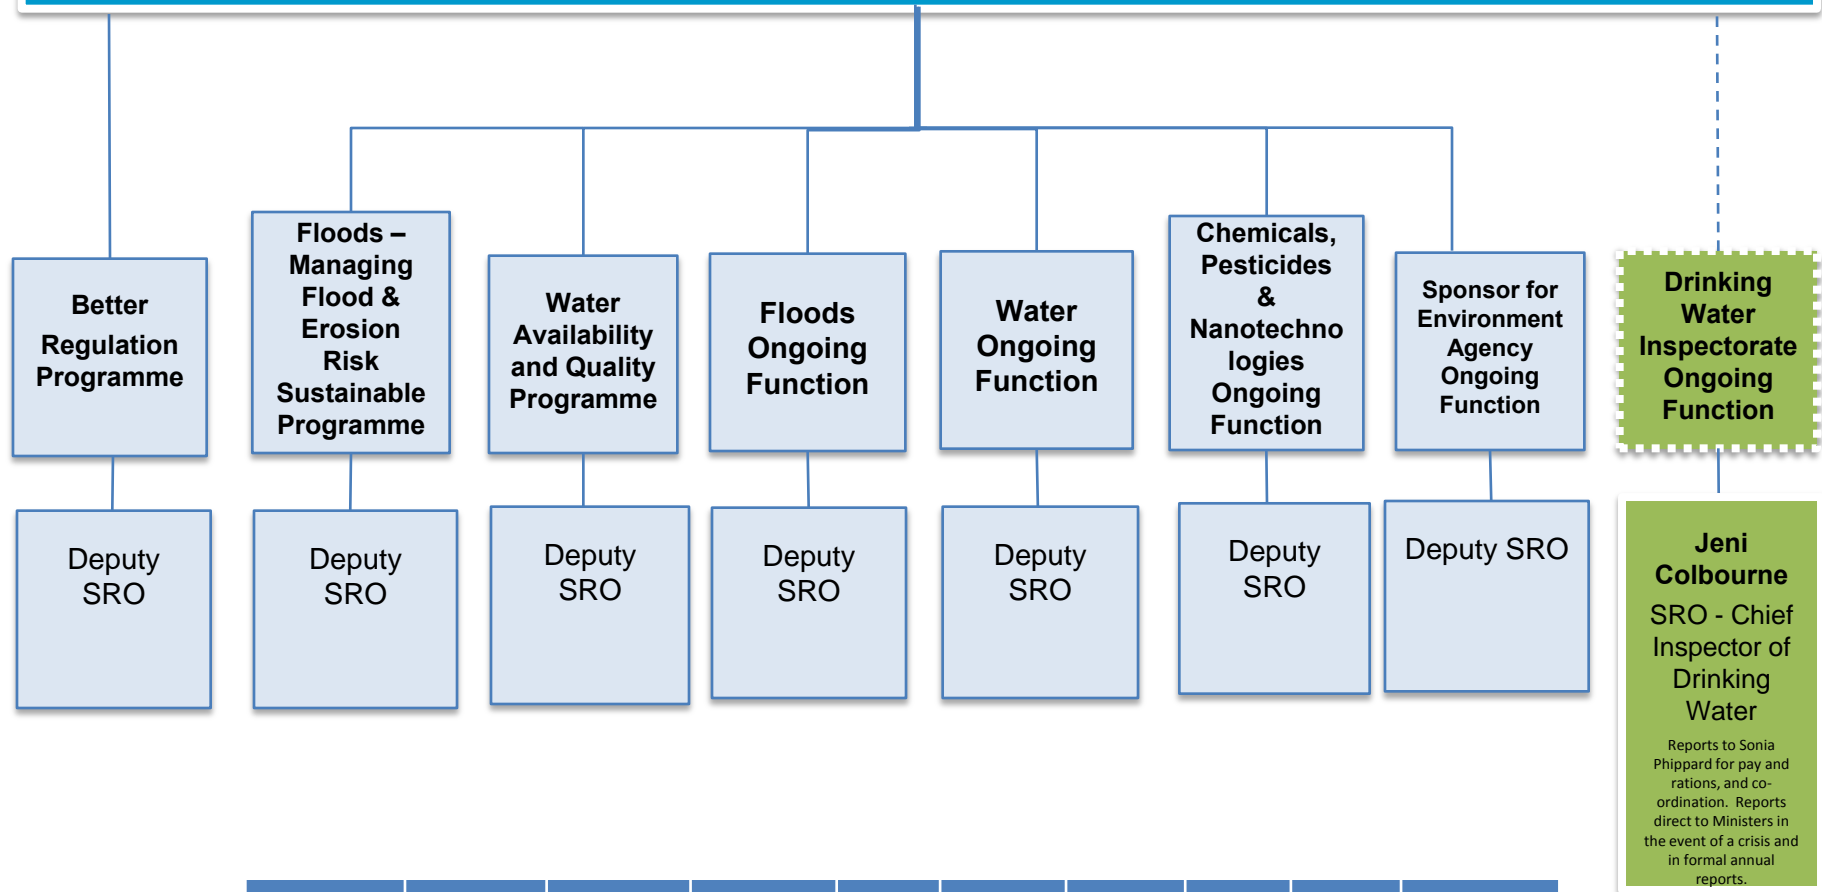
Better Regulation Programme

Deputy SRO

Floods – Managing Flood & Erosion Risk Sustainable Programme

Deputy SRO

Water Availability and Quality Programme

Deputy SRO

Floods Ongoing Function

Deputy SRO

Water Ongoing Function

Deputy SRO

Chemicals, Pesticides & Nanotechnologies Ongoing Function

Deputy SRO

Sponsor for Environment Agency Ongoing Function

Deputy SRO

Drinking Water Inspectorate Ongoing Function

Jeni Colbourne

SRO - Chief Inspector of Drinking Water

Reports to Sonia Phippard for pay and rations, and co-ordination. Reports direct to Ministers in the event of a crisis and in formal annual reports.